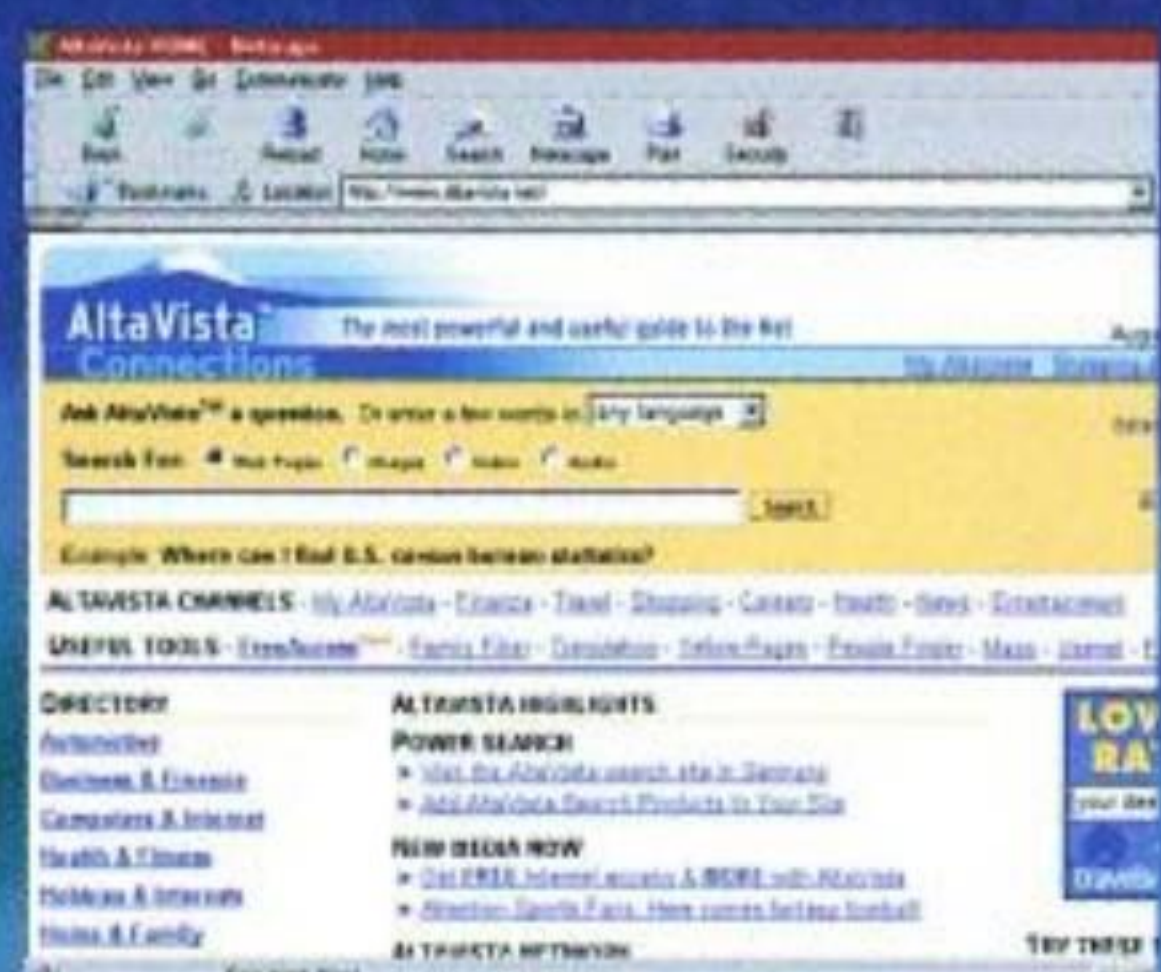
AltaVista HOME - Netscape

File Edit View Go Communicator Help

Back Reload Home Search Netscape Print Security

Bookmarks Location: http://www.altavista.net/

AltaVista Connections

The most powerful and useful guide to the Net

My AltaVista Shopping

Ask AltaVista™ a question. Or enter a few words in any language

Search For: Web Pages Images Video Audio

Search

Example: Where can I find U.S. census bureau statistics?

ALTAVISTA CHANNELS - My AltaVista - Finance - Travel - Shopping - Careers - Health - News - Entertainment

USEFUL TOOLS - FreeAccess™ - Family Filter - Translation - Yellow Pages - People Finder - Maps - Usenet -

DIRECTORY

Automotive

Business & Finance

Computers & Internet

Health & Fitness

Hobbies & Interests

Home & Family

ALTAVISTA HIGHLIGHTS

POWER SEARCH

Visit the AltaVista search site in Germany

Add AltaVista Search Products to Your Site

NEW MEDIA NOW

Get FREE Internet access & MORE with AltaVista

Attention Sports Fans, Here comes fantasy football

ALTAVISTA NETWORK

LOV

RA

your des

Travel

TRY THESE